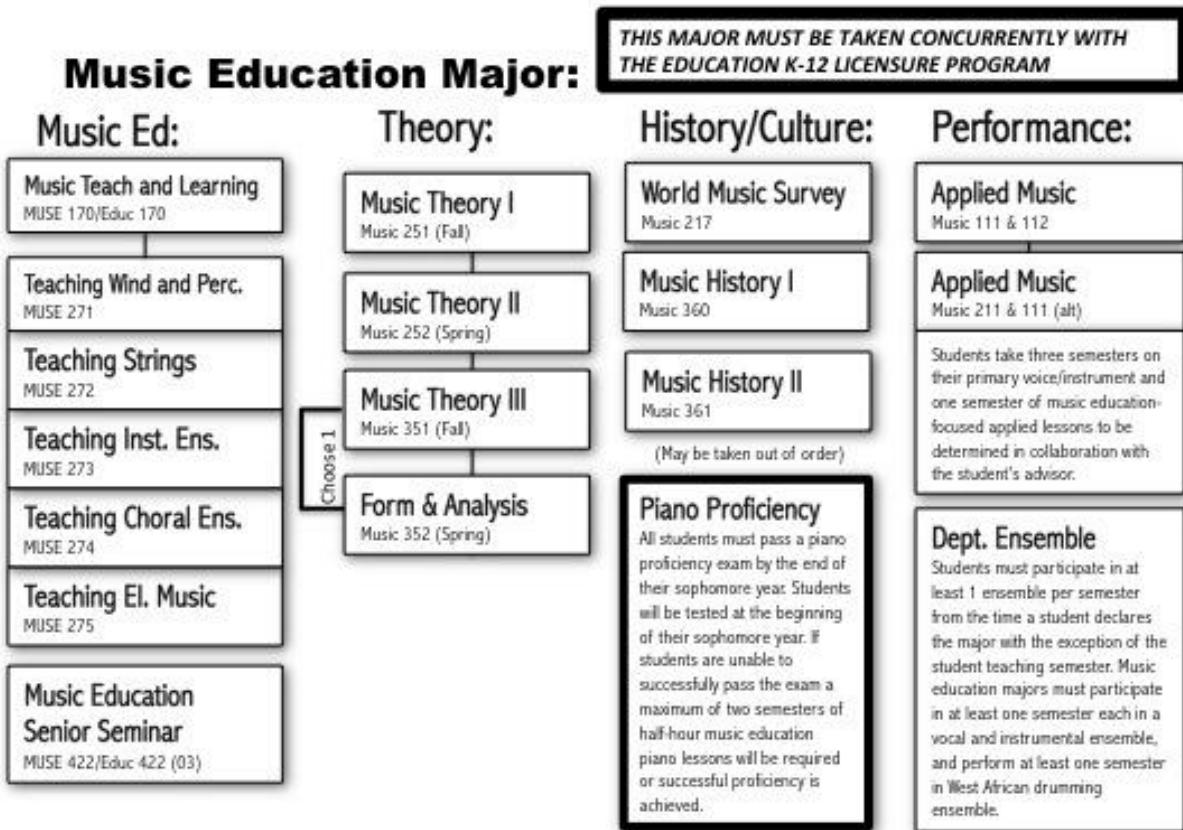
Music Education Major:

THIS MAJOR MUST BE TAKEN CONCURRENTLY WITH THE EDUCATION K-12 LICENSURE PROGRAM

Music Ed:

Music Teach and Learning
MUSE 170/Educ 170

Teaching Wind and Perc.
MUSE 271

Teaching Strings
MUSE 272

Teaching Inst. Ens.
MUSE 273

Teaching Choral Ens.
MUSE 274

Teaching El. Music
MUSE 275

Music Education Senior Seminar
MUSE 422/Educ 422 (03)

Theory:

Music Theory I
Music 251 (Fall)

Music Theory II
Music 252 (Spring)

Music Theory III
Music 351 (Fall)

Choose 1

Form & Analysis
Music 352 (Spring)

History/Culture:

World Music Survey
Music 217

Music History I
Music 360

Music History II
Music 361

(May be taken out of order)

Piano Proficiency
All students must pass a piano proficiency exam by the end of their sophomore year. Students will be tested at the beginning of their sophomore year. If students are unable to successfully pass the exam a maximum of two semesters of half-hour music education piano lessons will be required or successful proficiency is achieved.

Performance:

Applied Music
Music 111 & 112

Applied Music
Music 211 & 111 (alt)

Students take three semesters on their primary voice/instrument and one semester of music education-focused applied lessons to be determined in collaboration with the student's advisor.

Dept. Ensemble
Students must participate in at least 1 ensemble per semester from the time a student declares the major with the exception of the student teaching semester. Music education majors must participate in at least one semester each in a vocal and instrumental ensemble, and perform at least one semester in West African drumming ensemble.